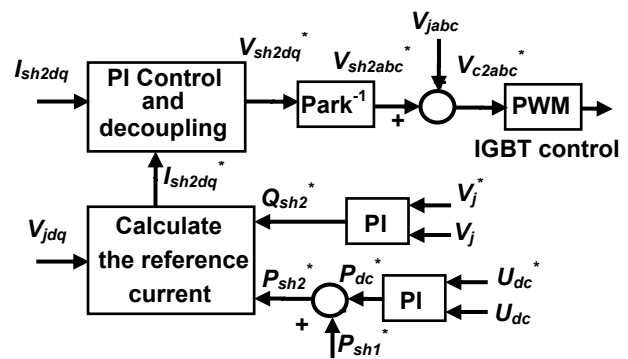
$I_{sh2dq}$

PI Control and decoupling

$V_{sh2dq}^*$

Park$^{-1}$

$V_{sh2abc}^*$

$V_{jabc}$

+

$V_{c2abc}^*$

PWM

IGBT control

$I_{sh2dq}^*$

$V_{jdq}$

Calculate the reference current

$Q_{sh2}^*$

PI

$V_j^*$

$V_j$

$P_{sh2}^*$

$P_{dc}^*$

PI

$U_{dc}^*$

$U_{dc}$

+

$P_{sh1}^*$